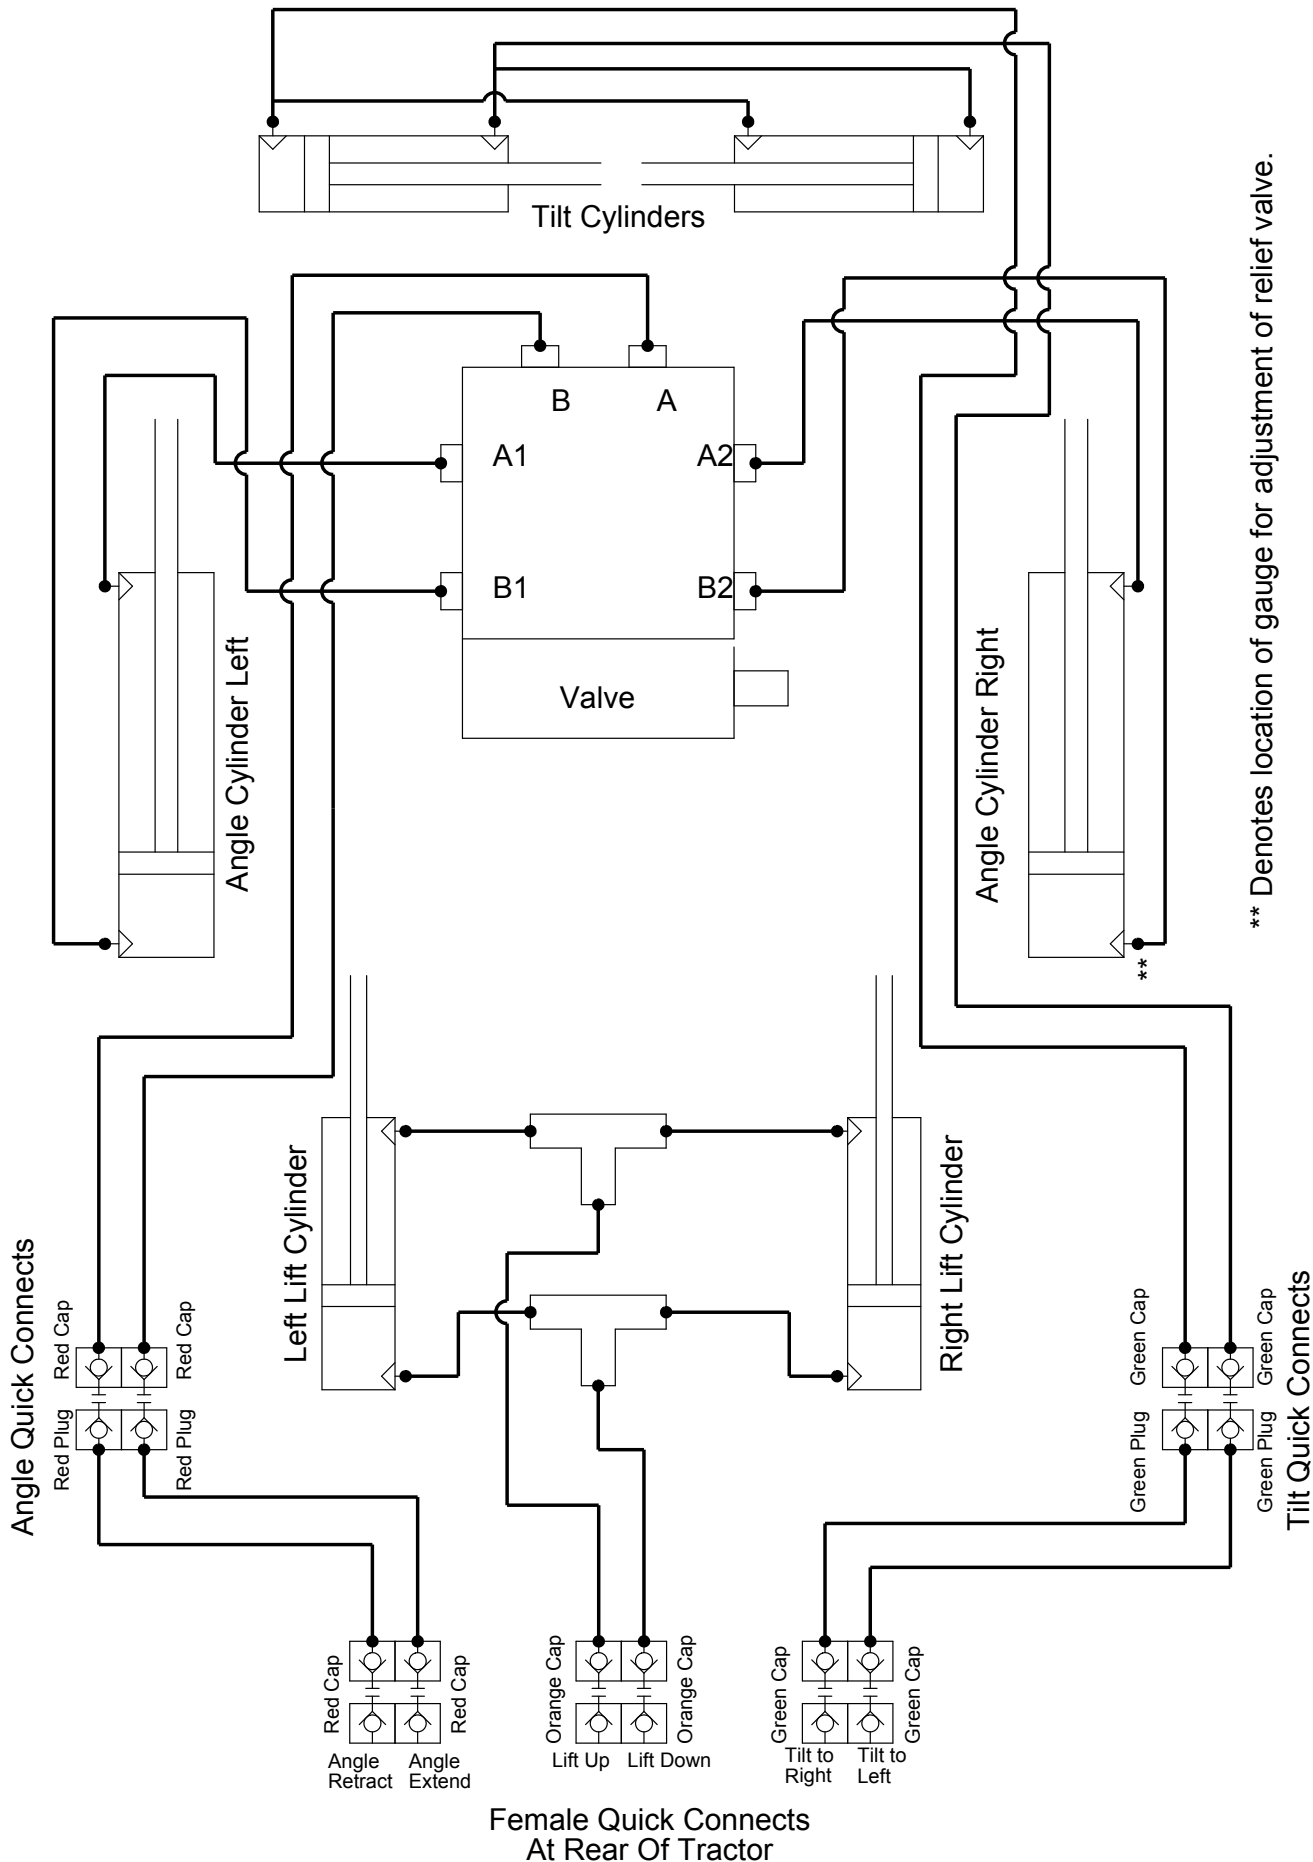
Tilt Cylinders

B
A
A1
A2
B1
B2
Valve

Angle Cylinder Left

Angle Cylinder Right

** Denotes location of gauge for adjustment of relief valve.

**

Left Lift Cylinder

Right Lift Cylinder

Angle Quick Connects

Red Cap
Red Cap
Red Plug
Red Plug

Green Cap
Green Cap
Green Plug
Green Plug

Tilt Quick Connects

Red Cap
Red Cap
Red Cap
Red Cap
Angle Retract
Angle Extend

Orange Cap
Orange Cap
Orange Cap
Orange Cap
Lift Up
Lift Down

Green Cap
Green Cap
Green Cap
Green Cap
Tilt to Right
Tilt to Left

Female Quick Connects At Rear Of Tractor